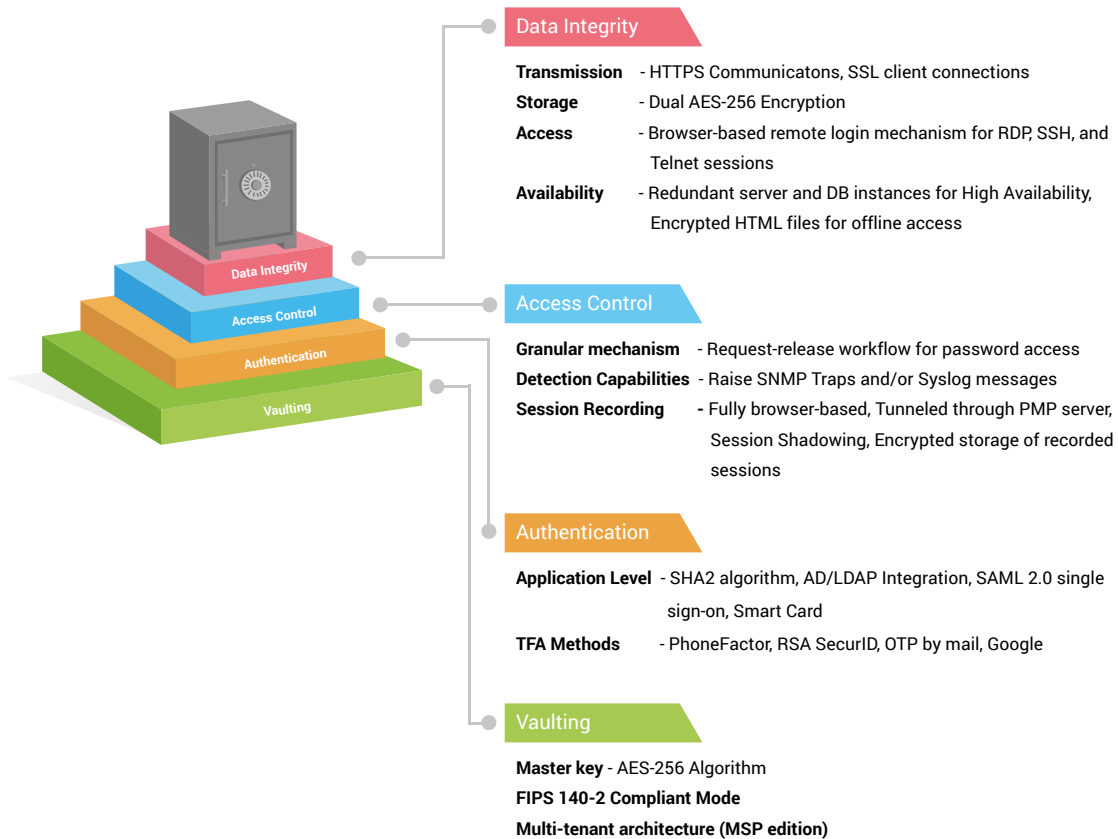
Data Integrity
Access Control
Authentication
Vaulting

Data Integrity

**Transmission** - HTTPS Communicatons, SSL client connections
**Storage** - Dual AES-256 Encryption
**Access** - Browser-based remote login mechanism for RDP, SSH, and Telnet sessions
**Availability** - Redundant server and DB instances for High Availability, Encrypted HTML files for offline access

Access Control

**Granular mechanism** - Request-release workflow for password access
**Detection Capabilities** - Raise SNMP Traps and/or Syslog messages
**Session Recording** - Fully browser-based, Tunneled through PMP server, Session Shadowing, Encrypted storage of recorded sessions

Authentication

**Application Level** - SHA2 algorithm, AD/LDAP Integration, SAML 2.0 single sign-on, Smart Card
**TFA Methods** - PhoneFactor, RSA SecurID, OTP by mail, Google

Vaulting

**Master key** - AES-256 Algorithm
**FIPS 140-2 Compliant Mode**
**Multi-tenant architecture (MSP edition)**